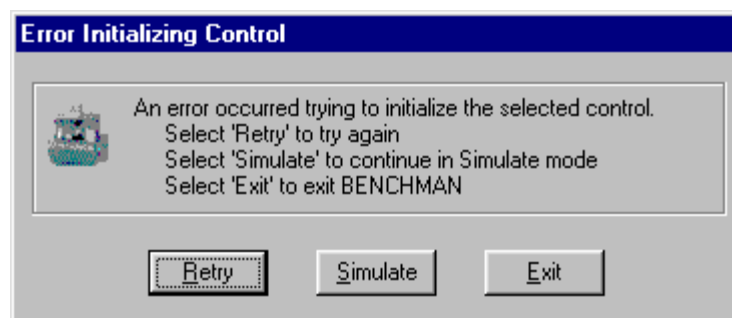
Error Initializing Control

An error occurred trying to initialize the selected control.
Select 'Retry' to try again
Select 'Simulate' to continue in Simulate mode
Select 'Exit' to exit BENCHMAN

Retry Simulate Exit